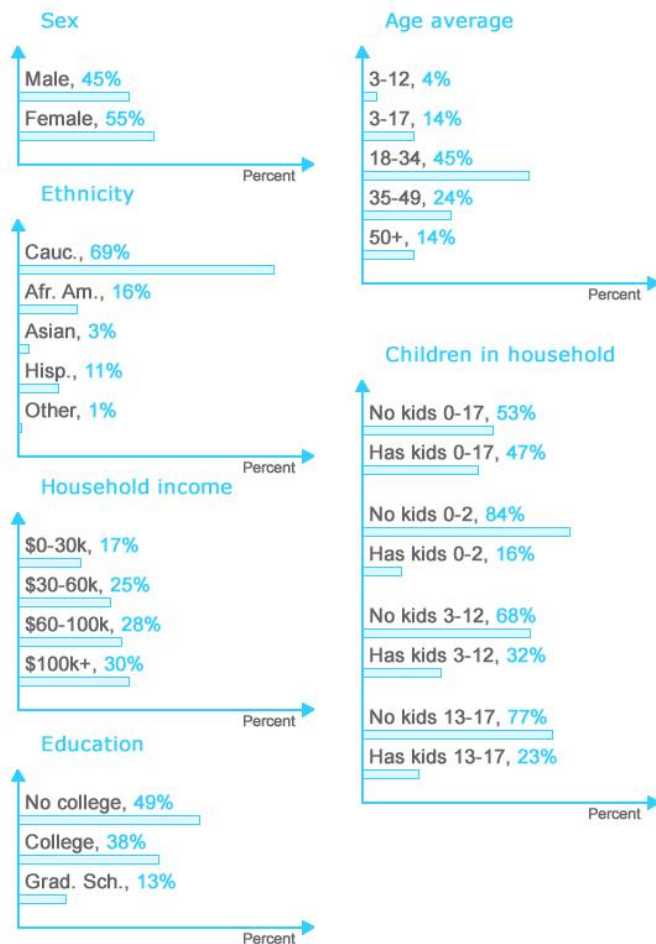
Sex

Male, 45%

Female, 55%

Percent

Ethnicity

Cauc., 69%

Afr. Am., 16%

Asian, 3%

Hisp., 11%

Other, 1%

Percent

Household income

$0-30k, 17%

$30-60k, 25%

$60-100k, 28%

$100k+, 30%

Percent

Education

No college, 49%

College, 38%

Grad. Sch., 13%

Percent

Age average

3-12, 4%

3-17, 14%

18-34, 45%

35-49, 24%

50+, 14%

Percent

Children in household

No kids 0-17, 53%

Has kids 0-17, 47%

No kids 0-2, 84%

Has kids 0-2, 16%

No kids 3-12, 68%

Has kids 3-12, 32%

No kids 13-17, 77%

Has kids 13-17, 23%

Percent